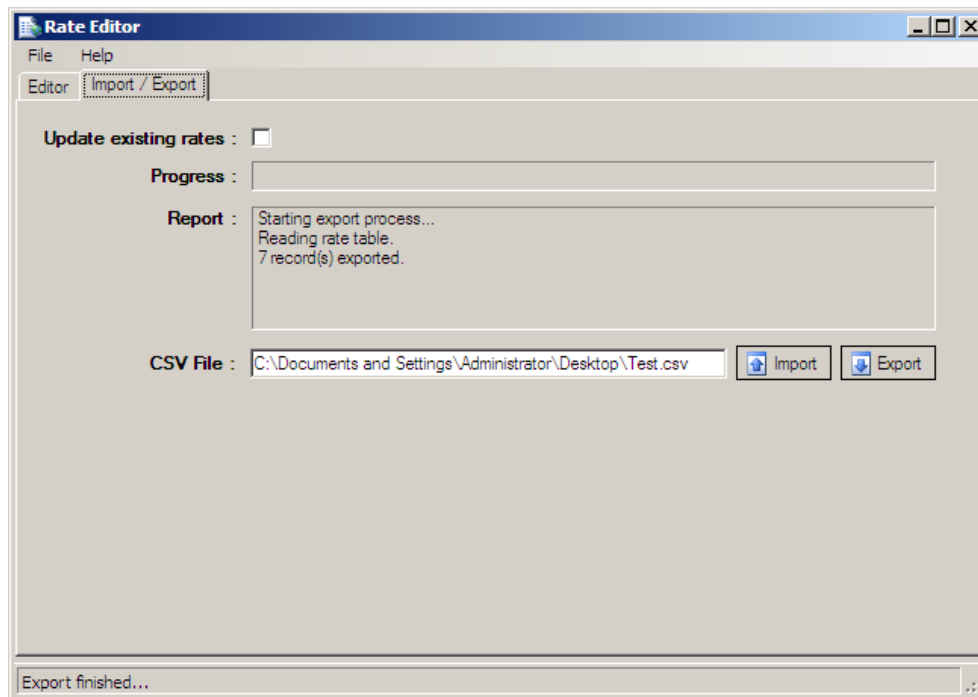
Rate Editor

File Help

Editor Import / Export

Update existing rates :

Progress :

Report : Starting export process...
Reading rate table.
7 record(s) exported.

CSV File : C:\Documents and Settings\Administrator\Desktop\Test.csv Import Export

Export finished...